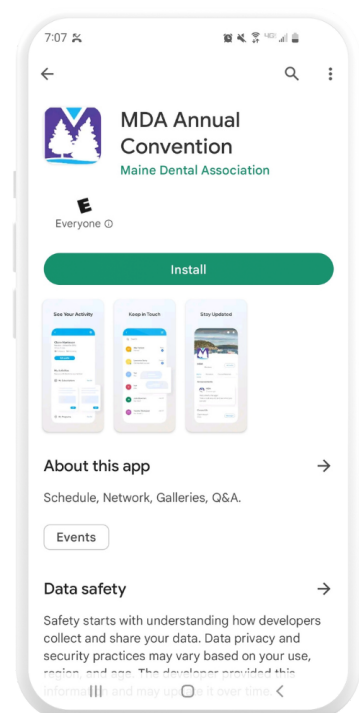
7:07

MDA Annual Convention

Maine Dental Association

E

Everyone ⓘ

Install

See Your Activity

Keep in Touch

Stay Updated

About this app →

Schedule, Network, Galleries, Q&A.

Events

Data safety →

Safety starts with understanding how developers collect and share your data. Data privacy and security practices may vary based on your use, region, and age. The developer provided this information and may update it over time.